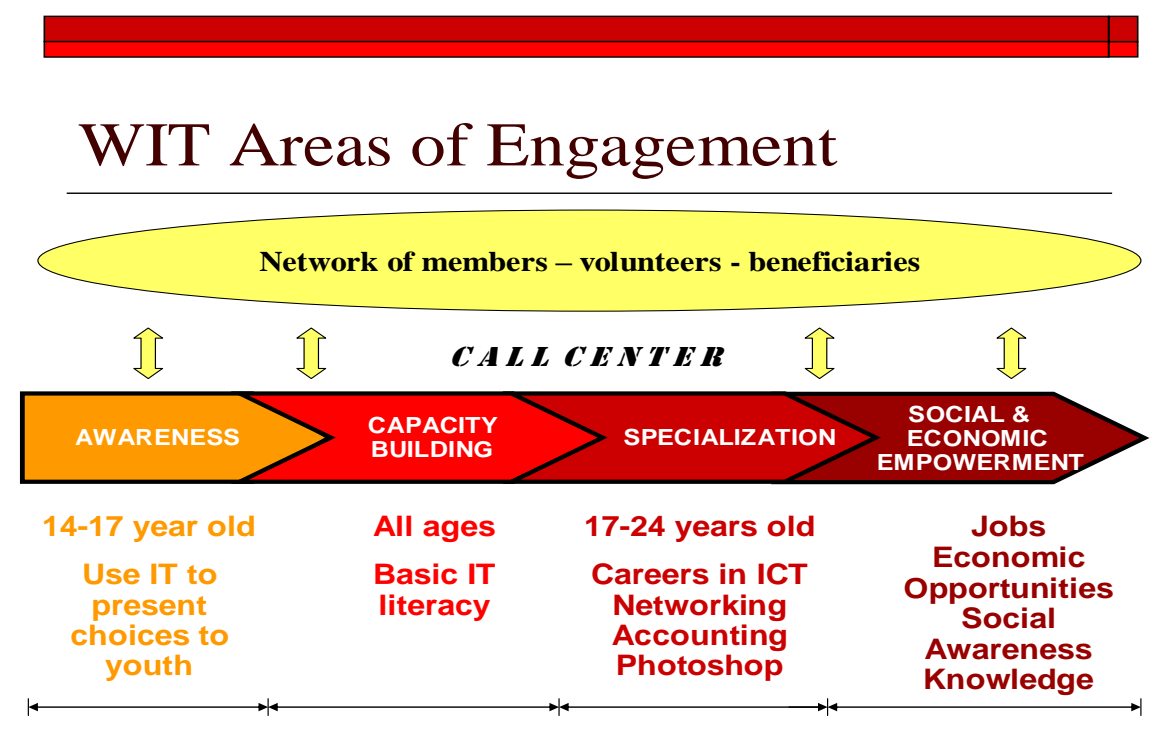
WIT Areas of Engagement

Network of members – volunteers - beneficiaries

CALL CENTER

AWARENESS

CAPACITY BUILDING

SPECIALIZATION

SOCIAL & ECONOMIC EMPOWERMENT

14-17 year old

Use IT to present choices to youth

All ages

Basic IT literacy

17-24 years old

Careers in ICT
Networking
Accounting
Photoshop

Jobs
Economic Opportunities
Social Awareness
Knowledge